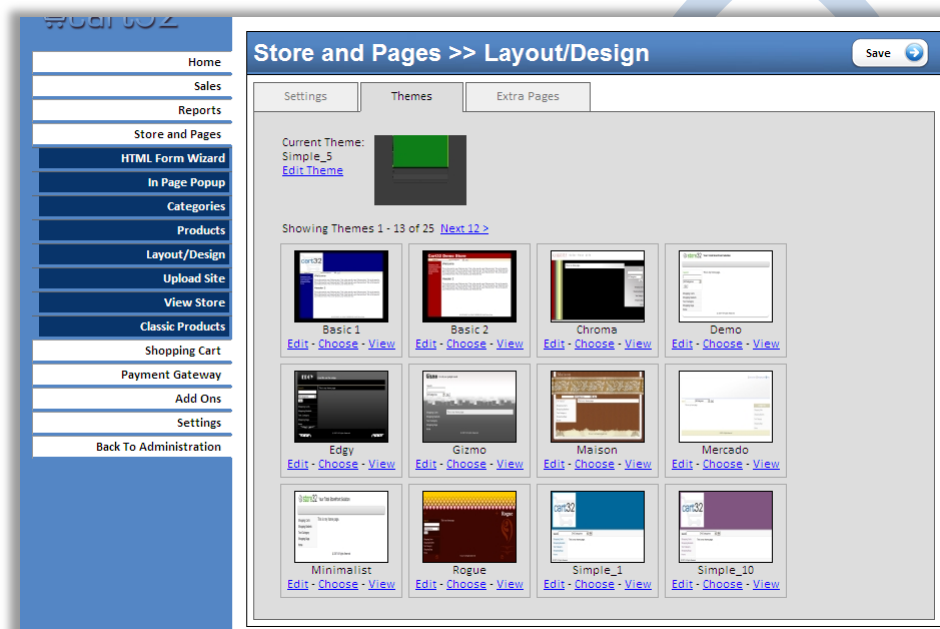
Home
Sales
Reports
Store and Pages
HTML Form Wizard
In Page Popup
Categories
Products
Layout/Design
Upload Site
View Store
Classic Products
Shopping Cart
Payment Gateway
Add Ons
Settings
Back To Administration

Store and Pages >> Layout/Design

Save

Settings | Themes | Extra Pages

Current Theme:
Simple_5
Edit Theme

Showing Themes 1 - 13 of 25 Next 12 >

| Basic 1 | Basic 2 | Chroma | Demo |
|---|---|---|---|
| Edit - Choose - View | Edit - Choose - View | Edit - Choose - View | Edit - Choose - View |
| Edgy | Gizmo | Maison | Mercado |
| Edit - Choose - View | Edit - Choose - View | Edit - Choose - View | Edit - Choose - View |
| Minimalist | Rogue | Simple_1 | Simple_10 |
| Edit - Choose - View | Edit - Choose - View | Edit - Choose - View | Edit - Choose - View |